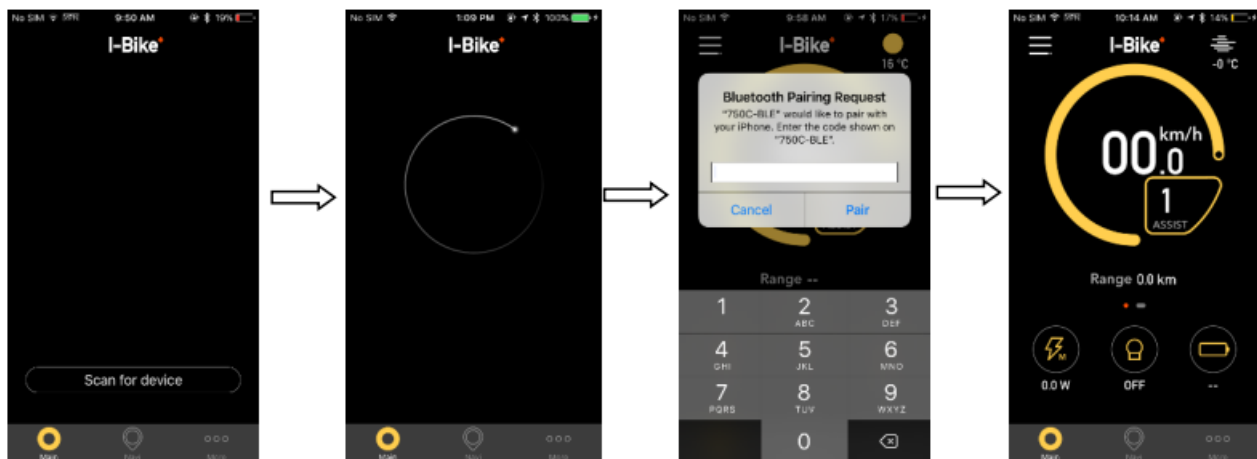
No SIM 9:50 AM 19%

I-Bike

Scan for device

Main

No SIM 1:09 PM 100%

I-Bike

Main

No SIM 9:58 AM 17%

I-Bike

16 °C

Bluetooth Pairing Request

"750C-BLE" would like to pair with your iPhone. Enter the code shown on "750C-BLE".

Cancel Pair

Range --

1
2 ABC
3 DEF
4 GHI
5 JKL
6 MNO
7 PQRS
8 TUV
9 WXYZ
0

No SIM 10:14 AM 14%

I-Bike

-0 °C

00.0 km/h

1 ASSIST

Range 0.0 km

0.0 W OFF --

Main